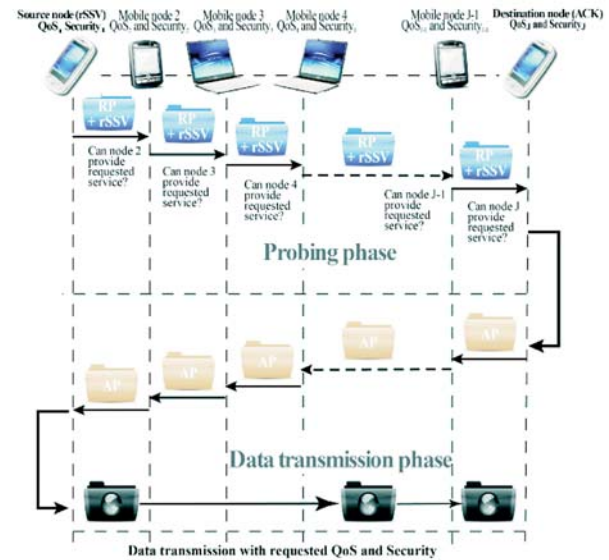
Source node (rSSV) $QoS_s$ Security$_s$

Mobile node 2 $QoS_2$ and Security$_2$

Mobile node 3 $QoS_3$ and Security$_3$

Mobile node 4 $QoS_4$ and Security$_4$

Mobile node J-1 $QoS_{J-1}$ and Security$_{J-1}$

Destination node (ACK) $QoS_J$ and Security$_J$

RP + rSSV

RP + rSSV

RP + rSSV

RP + rSSV

RP + rSSV

Can node 2 provide requested service?

Can node 3 provide requested service?

Can node 4 provide requested service?

Can node J-1 provide requested service?

Can node J provide requested service?

Probing phase

AP

AP

AP

AP

AP

AP

Data transmission phase

Data transmission with requested QoS and Security